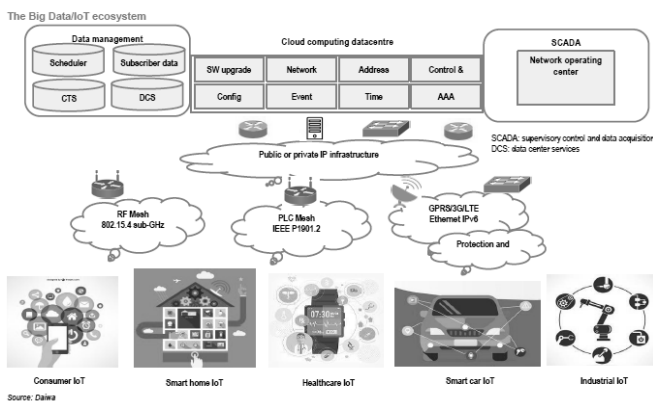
The Big Data/IoT ecosystem

Data management

Scheduler

Subscriber data

CTS

DCS

Cloud computing datacentre

| SW upgrade | Network | Address | Control & |
|---|---|---|---|
| Config | Event | Time | AAA |

SCADA

Network operating center

SCADA: supervisory control and data acquisition
DCS: data center services

Public or private IP infrastructure

RF Mesh 802.15.4 sub-GHz

PLC Mesh IEEE P1901.2

GPRS/3G/LTE Ethernet IPv6

Protection and

07:30

Consumer IoT

Smart home IoT

Healthcare IoT

Smart car IoT

Industrial IoT

Source: Daiwa